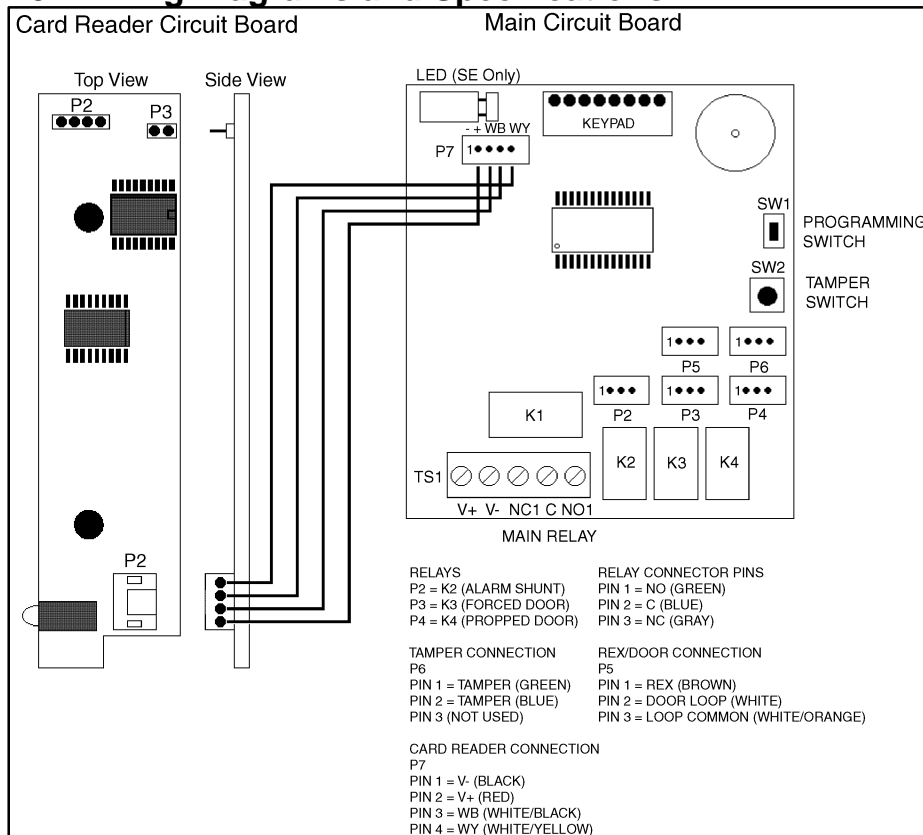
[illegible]

Card Reader Circuit Board

Main Circuit Board

Top View

Side View

P2

P3

P2

LED (SE Only)

KEYPAD

- + WB WY

P7 1

SW1

PROGRAMMING SWITCH

SW2

TAMPER SWITCH

1

1

P5

P6

1

1

1

P2

P3

P4

K1

K2

K3

K4

TS1

V+ V- NC1 C NO1

MAIN RELAY

RELAYS
P2 = K2 (ALARM SHUNT)
P3 = K3 (FORCED DOOR)
P4 = K4 (PROPPED DOOR)

RELAY CONNECTOR PINS
PIN 1 = NO (GREEN)
PIN 2 = C (BLUE)
PIN 3 = NC (GRAY)

TAMPER CONNECTION
P6
PIN 1 = TAMPER (GREEN)
PIN 2 = TAMPER (BLUE)
PIN 3 (NOT USED)

REX/DOOR CONNECTION
P5
PIN 1 = REX (BROWN)
PIN 2 = DOOR LOOP (WHITE)
PIN 3 = LOOP COMMON (WHITE/ORANGE)

CARD READER CONNECTION
P7
PIN 1 = V- (BLACK)
PIN 2 = V+ (RED)
PIN 3 = WB (WHITE/BLACK)
PIN 4 = WY (WHITE/YELLOW)